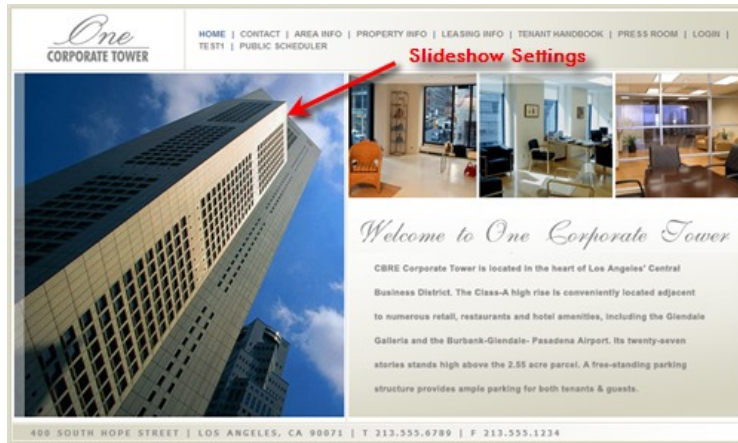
One
CORPORATE TOWER

HOME | CONTACT | AREA INFO | PROPERTY INFO | LEASING INFO | TENANT HANDBOOK | PRESS ROOM | LOGIN | TEST1 | PUBLIC SCHEDULER

Slideshow Settings

Welcome to One Corporate Tower

CBRE Corporate Tower is located in the heart of Los Angeles' Central Business District. The Class-A high rise is conveniently located adjacent to numerous retail, restaurants and hotel amenities, including the Glendale Galleria and the Burbank-Glendale- Pasadena Airport. Its twenty-seven stories stands high above the 2.55 acre parcel. A free-standing parking structure provides ample parking for both tenants & guests.

400 SOUTH HOPE STREET | LOS ANGELES, CA 90071 | T 213.555.6789 | F 213.555.1234